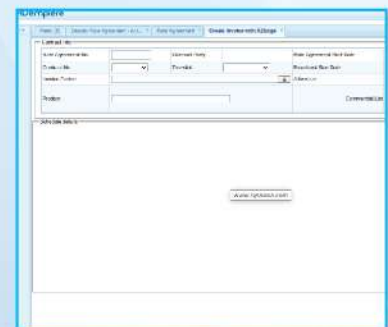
iDempiere

Home | Create Rate Agreement | Rate Agreement | Create Invoice with Rates

Contract Info

Rate Agreement No | Contract Party | Rate Agreement Start Date

Contract No | Currency | Rate Agreement End Date

Vendor Ref | Attention

Position | Commercial

Attribute Details

www.ignasoft.com